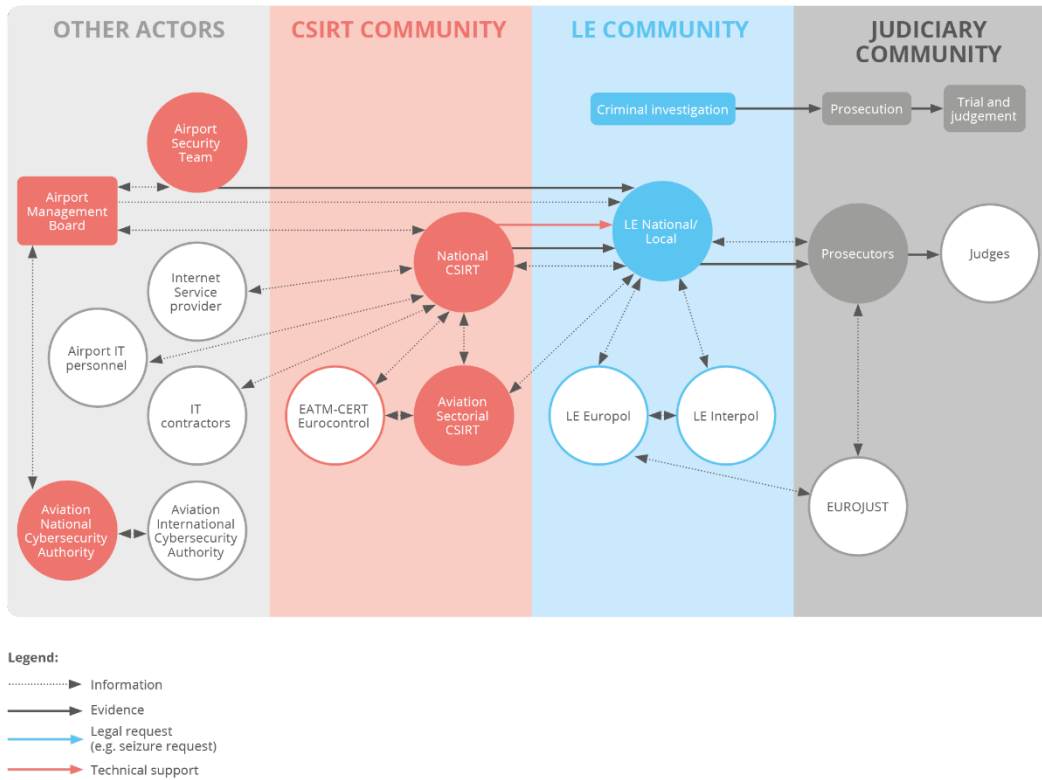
OTHER ACTORS

CSIRT COMMUNITY

LE COMMUNITY

JUDICIARY COMMUNITY

Criminal investigation

Prosecution

Trial and judgement

Airport Security Team

Airport Management Board

LE National/ Local

National CSIRT

Prosecutors

Judges

Internet Service provider

Airport IT personnel

IT contractors

EATM-CERT Eurocontrol

Aviation Sectorial CSIRT

LE Europol

LE Interpol

EUROJUST

Aviation National Cybersecurity Authority

Aviation International Cybersecurity Authority

Legend:

Information

Evidence

Legal request (e.g. seizure request)

Technical support